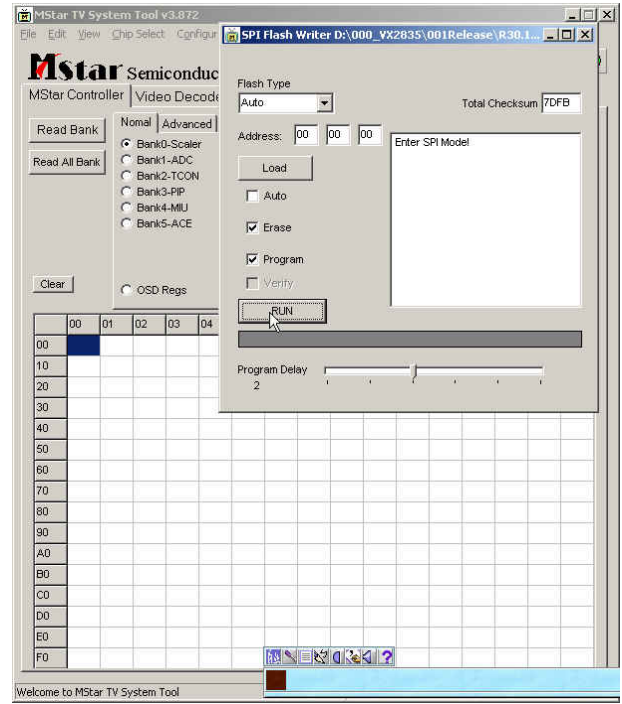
MStar TV System Tool v3.872

File Edit View Chip Select Configur

MStar Semiconduc

MStar Controller | Video Decode

Read Bank

Read All Bank

Nomal | Advanced

Bank0-Scaler
Bank1-ADC
Bank2-TCON
Bank3-PIP
Bank4-MIU
Bank5-ACE

Clear

OSD Regs

SPI Flash Writer D:\000_VX2835\001Release\R30.1...

Flash Type

Auto

Total Checksum 7DFB

Address: 00 00 00

Enter SPI Model

Load

Auto

Erase

Program

Verify

RUN

Program Delay

2

| | 00 | 01 | 02 | 03 | 04 |
|---|---|---|---|---|---|
| 00 | | | | | |
| 10 | | | | | |
| 20 | | | | | |
| 30 | | | | | |
| 40 | | | | | |
| 50 | | | | | |
| 60 | | | | | |
| 70 | | | | | |
| 80 | | | | | |
| 90 | | | | | |
| A0 | | | | | |
| B0 | | | | | |
| C0 | | | | | |
| D0 | | | | | |
| E0 | | | | | |
| F0 | | | | | |

Welcome to MStar TV System Tool